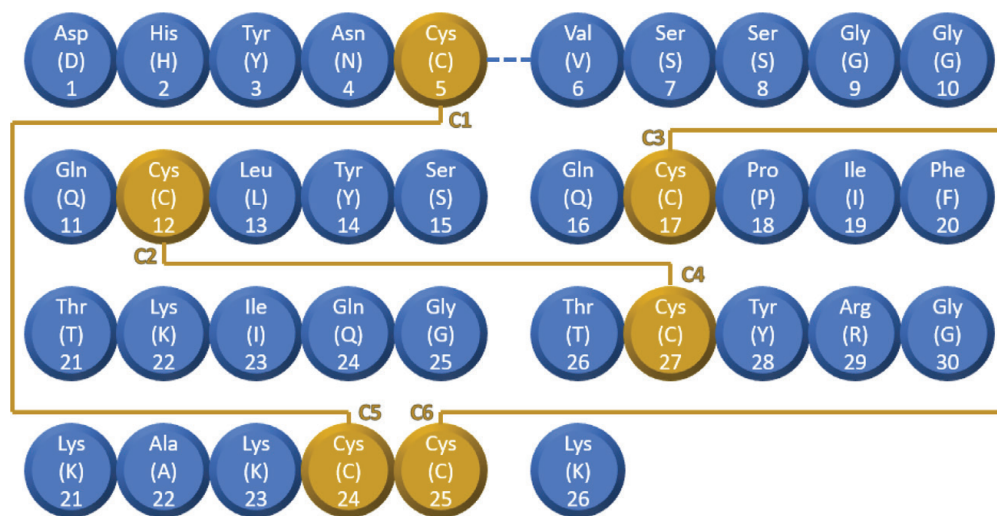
Asp (D) 1
His (H) 2
Tyr (Y) 3
Asn (N) 4
Cys (C) 5
Val (V) 6
Ser (S) 7
Ser (S) 8
Gly (G) 9
Gly (G) 10

C1

C3

Gln (Q) 11
Cys (C) 12
Leu (L) 13
Tyr (Y) 14
Ser (S) 15
Gln (Q) 16
Cys (C) 17
Pro (P) 18
Ile (I) 19
Phe (F) 20

C2

C4

Thr (T) 21
Lys (K) 22
Ile (I) 23
Gln (Q) 24
Gly (G) 25
Thr (T) 26
Cys (C) 27
Tyr (Y) 28
Arg (R) 29
Gly (G) 30

C5

C6

Lys (K) 21
Ala (A) 22
Lys (K) 23
Cys (C) 24
Cys (C) 25
Lys (K) 26